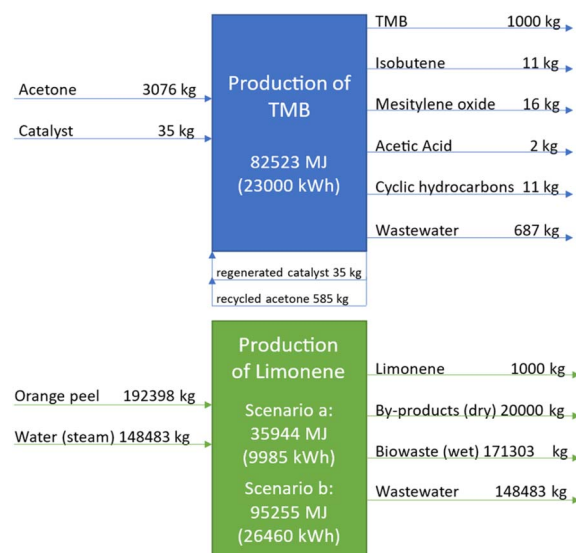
Acetone 3076 kg

Catalyst 35 kg

Production of TMB

82523 MJ (23000 kWh)

TMB 1000 kg

Isobutene 11 kg

Mesitylene oxide 16 kg

Acetic Acid 2 kg

Cyclic hydrocarbons 11 kg

Wastewater 687 kg

regenerated catalyst 35 kg

recycled acetone 585 kg

Orange peel 192398 kg

Water (steam) 148483 kg

Production of Limonene

Scenario a: 35944 MJ (9985 kWh)

Scenario b: 95255 MJ (26460 kWh)

Limonene 1000 kg

By-products (dry) 20000 kg

Biowaste (wet) 171303 kg

Wastewater 148483 kg